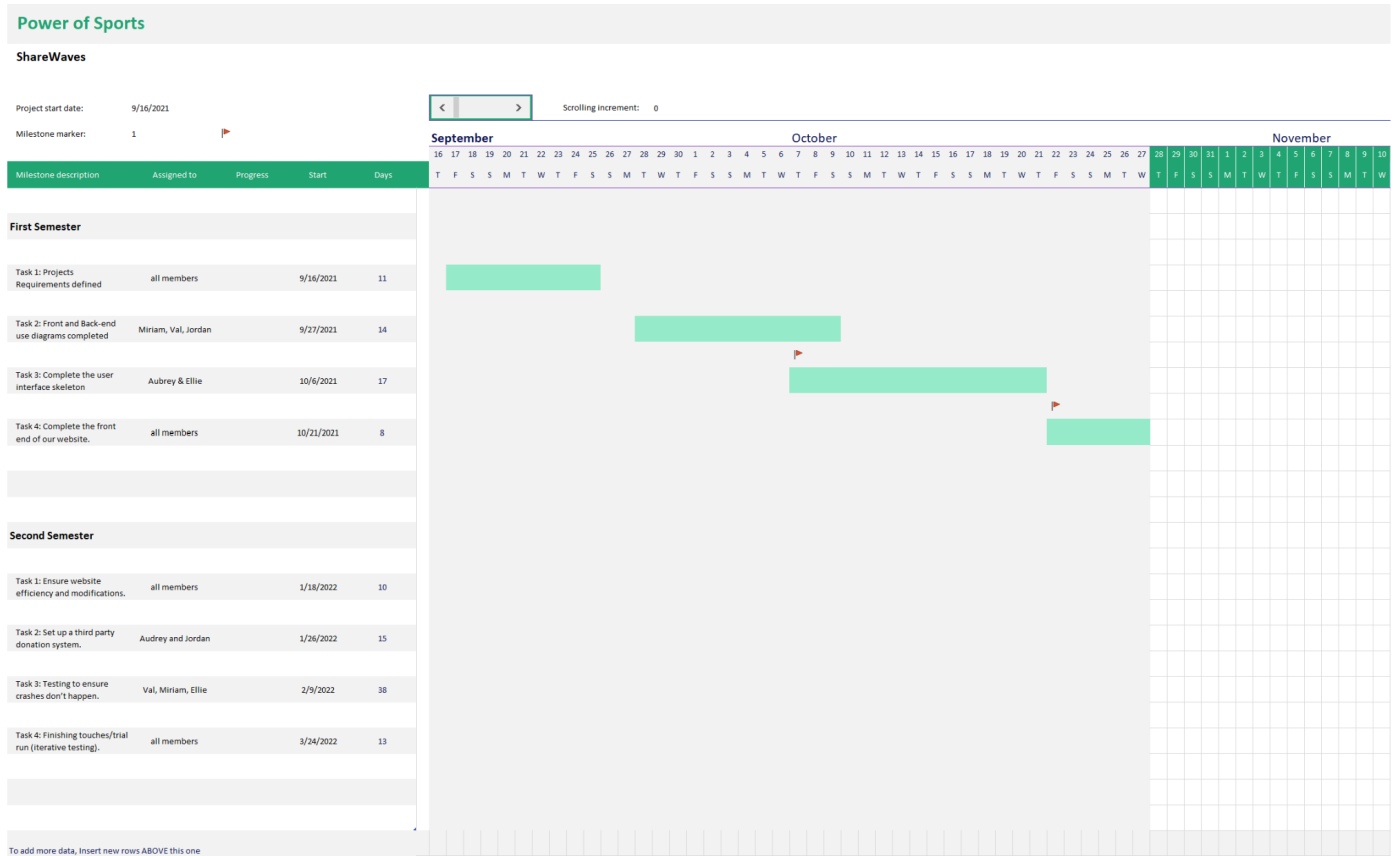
Power of Sports

ShareWaves

Project start date: 9/16/2021

Milestone marker: 1

Scrolling increment: 0

September October November

| 16 | 17 | 18 | 19 | 20 | 21 | 22 | 23 | 24 | 25 | 26 | 27 | 28 | 29 | 30 | 1 | 2 | 3 | 4 | 5 | 6 | 7 | 8 | 9 | 10 | 11 | 12 | 13 | 14 | 15 | 16 | 17 | 18 | 19 | 20 | 21 | 22 | 23 | 24 | 25 | 26 | 27 | 28 | 29 | 30 | 31 | 1 | 2 | 3 | 4 | 5 | 6 | 7 | 8 | 9 | 10 |
|---|---|---|---|---|---|---|---|---|---|---|---|---|---|---|---|---|---|---|---|---|---|---|---|---|---|---|---|---|---|---|---|---|---|---|---|---|---|---|---|---|---|---|---|---|---|---|---|---|---|---|---|---|---|---|---|
| T | F | S | S | M | T | W | T | F | S | S | M | T | W | T | F | S | S | M | T | W | T | F | S | S | M | T | W | T | F | S | S | M | T | W | T | F | S | S | M | T | W | T | F | S | S | M | T | W | T | F | S | S | M | T | W |

| Milestone description | Assigned to | Progress | Start | Days |
|---|---|---|---|---|
| First Semester | | | | |
| Task 1: Projects Requirements defined | all members | | 9/16/2021 | 11 |
| Task 2: Front and Back-end use diagrams completed | Miriam, Val, Jordan | | 9/27/2021 | 14 |
| Task 3: Complete the user interface skeleton | Aubrey & Ellie | | 10/6/2021 | 17 |
| Task 4: Complete the front end of our website. | all members | | 10/21/2021 | 8 |
| Second Semester | | | | |
| Task 1: Ensure website efficiency and modifications. | all members | | 1/18/2022 | 10 |
| Task 2: Set up a third party donation system. | Audrey and Jordan | | 1/26/2022 | 15 |
| Task 3: Testing to ensure crashes don't happen. | Val, Miriam, Ellie | | 2/9/2022 | 38 |
| Task 4: Finishing touches/trial run (iterative testing). | all members | | 3/24/2022 | 13 |

To add more data, Insert new rows ABOVE this one